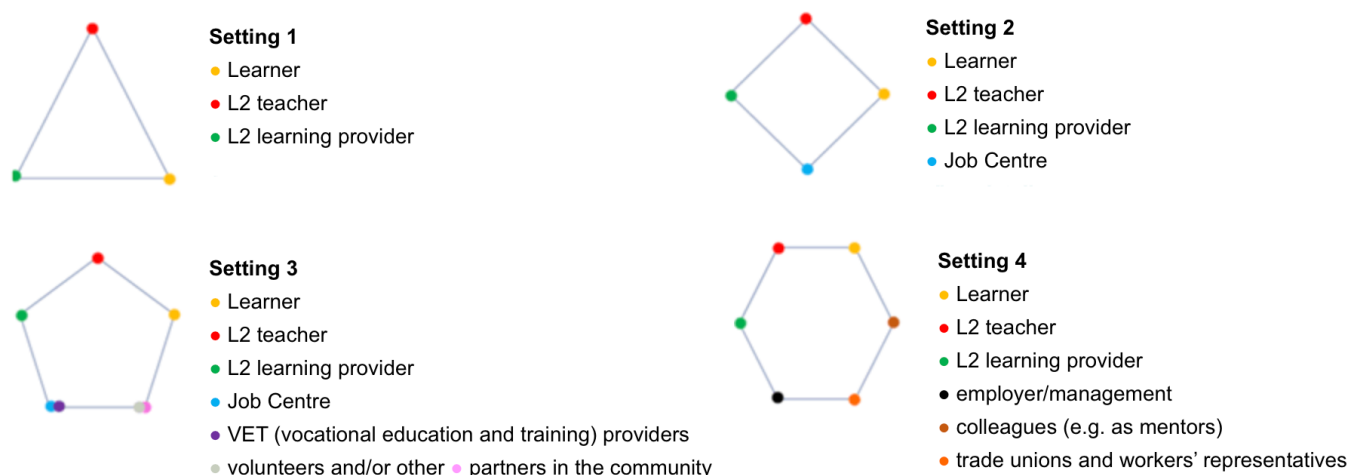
Setting 1
• Learner
• L2 teacher
• L2 learning provider

Setting 2
• Learner
• L2 teacher
• L2 learning provider
• Job Centre

Setting 3
• Learner
• L2 teacher
• L2 learning provider
• Job Centre
• VET (vocational education and training) providers
• volunteers and/or other • partners in the community

Setting 4
• Learner
• L2 teacher
• L2 learning provider
• employer/management
• colleagues (e.g. as mentors)
• trade unions and workers' representatives